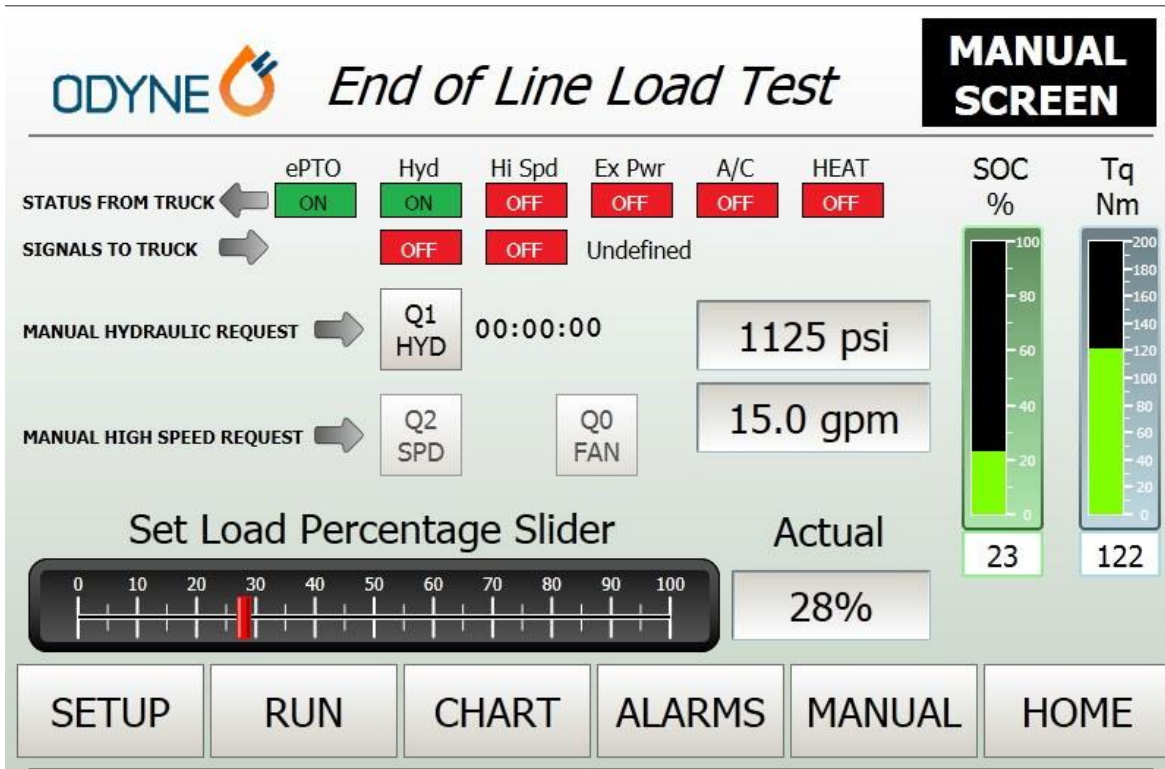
ODYNE

End of Line Load Test

MANUAL SCREEN

STATUS FROM TRUCK

| ePTO | Hyd | Hi Spd | Ex Pwr | A/C | HEAT |
|---|---|---|---|---|---|
| ON | ON | OFF | OFF | OFF | OFF |

SIGNALS TO TRUCK

OFF OFF Undefined

MANUAL HYDRAULIC REQUEST

Q1 HYD

00:00:00

1125 psi

15.0 gpm

MANUAL HIGH SPEED REQUEST

Q2 SPD

Q0 FAN

SOC %

100 80 60 40 20 0

23

Tq Nm

200 180 160 140 120 100 80 60 40 20 0

122

Set Load Percentage Slider

0 10 20 30 40 50 60 70 80 90 100

Actual

28%

SETUP RUN CHART ALARMS MANUAL HOME